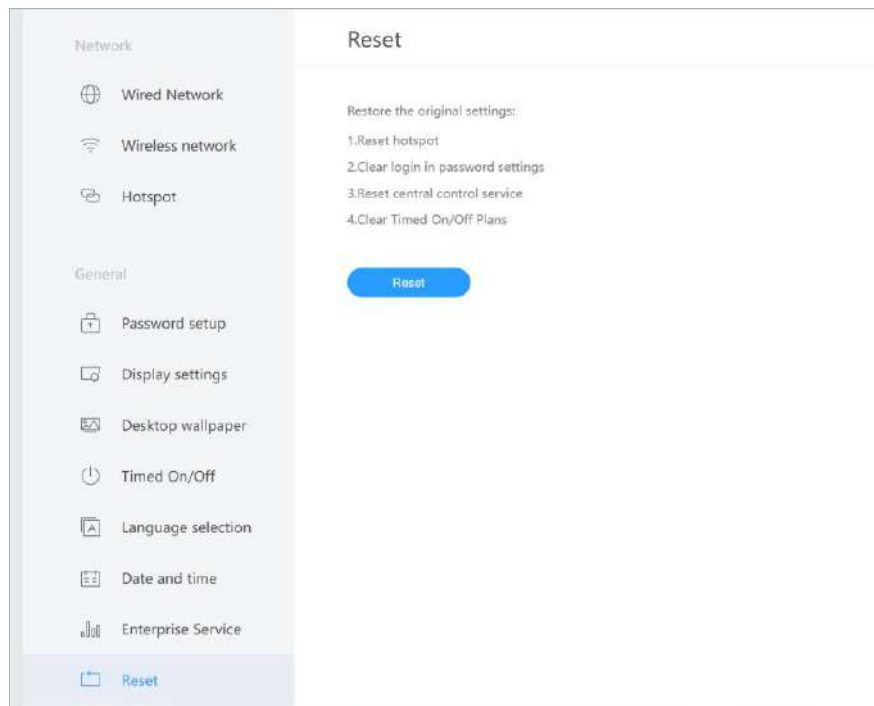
Network

Wired Network

Wireless network

Hotspot

General

Password setup

Display settings

Desktop wallpaper

Timed On/Off

Language selection

Date and time

Enterprise Service

Reset

Reset

Restore the original settings:

1.Reset hotspot

2.Clear login in password settings

3.Reset central control service

4.Clear Timed On/Off Plans

Reset